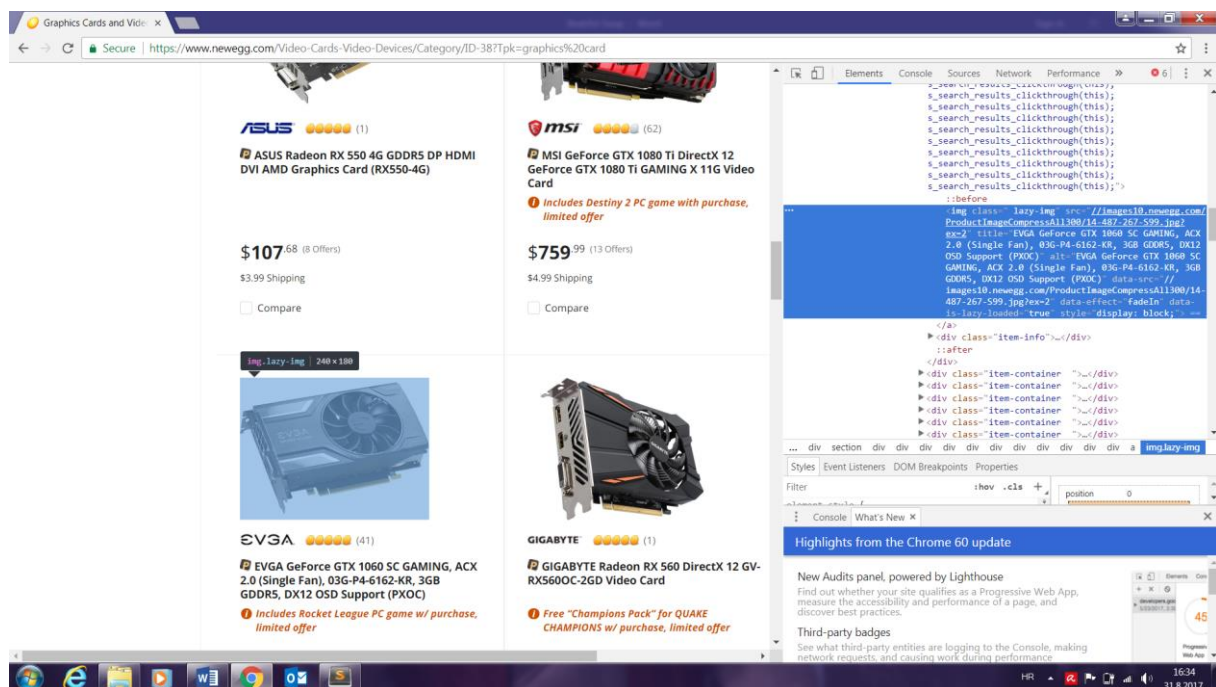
Graphics Cards and Vide ×

Secure | https://www.newegg.com/Video-Cards-Video-Devices/Category/ID-38?Tpk=graphics%20card

ASUS (1)

ASUS Radeon RX 550 4G GDDR5 DP HDMI DVI AMD Graphics Card (RX550-4G)

$107.68 (8 Offers)

$3.99 Shipping

Compare

msi (62)

MSI GeForce GTX 1080 Ti DirectX 12 GeForce GTX 1080 Ti GAMING X 11G Video Card

Includes Destiny 2 PC game with purchase, limited offer

$759.99 (13 Offers)

$4.99 Shipping

Compare

img.lazy-img | 240 × 180

EVGA (41)

EVGA GeForce GTX 1060 SC GAMING, ACX 2.0 (Single Fan), 03G-P4-6162-KR, 3GB GDDR5, DX12 OSD Support (PXOC)

Includes Rocket League PC game w/ purchase, limited offer

GIGABYTE (1)

GIGABYTE Radeon RX 560 DirectX 12 GV-RX560OC-2GD Video Card

Free "Champions Pack" for QUAKE CHAMPIONS w/ purchase, limited offer

Elements Console Sources Network Performance » 6

s_search_results_clickthrough(this);
s_search_results_clickthrough(this);
s_search_results_clickthrough(this);
s_search_results_clickthrough(this);
s_search_results_clickthrough(this);
s_search_results_clickthrough(this);
s_search_results_clickthrough(this);
s_search_results_clickthrough(this);
s_search_results_clickthrough(this);
s_search_results_clickthrough(this);">
::before
<img class="lazy-img" src="//images10.newegg.com/ProductImageCompressAll300/14-487-267-S99.jpg?ex=2" title="EVGA GeForce GTX 1060 SC GAMING, ACX 2.0 (Single Fan), 03G-P4-6162-KR, 3GB GDDR5, DX12 OSD Support (PXOC)" alt="EVGA GeForce GTX 1060 SC GAMING, ACX 2.0 (Single Fan), 03G-P4-6162-KR, 3GB GDDR5, DX12 OSD Support (PXOC)" data-src="//images10.newegg.com/ProductImageCompressAll300/14-487-267-S99.jpg?ex=2" data-effect="fadeIn" data-is-lazy-loaded="true" style="display: block;"> ==
</a>
<div class="item-info">…</div>
::after
</div>
<div class="item-container ">…</div>
<div class="item-container ">…</div>
<div class="item-container ">…</div>
<div class="item-container ">…</div>
<div class="item-container ">…</div>
<div class="item-container ">…</div>

... div section div div div div div div div div div div a img.lazy-img

Styles Event Listeners DOM Breakpoints Properties

Filter :hov .cls +

position 0

Console What's New ×

Highlights from the Chrome 60 update

New Audits panel, powered by Lighthouse

Find out whether your site qualifies as a Progressive Web App, measure the accessibility and performance of a page, and discover best practices.

Third-party badges

See what third-party entities are logging to the Console, making network requests, and causing work during performance

45

HR 16:34 31.8.2017